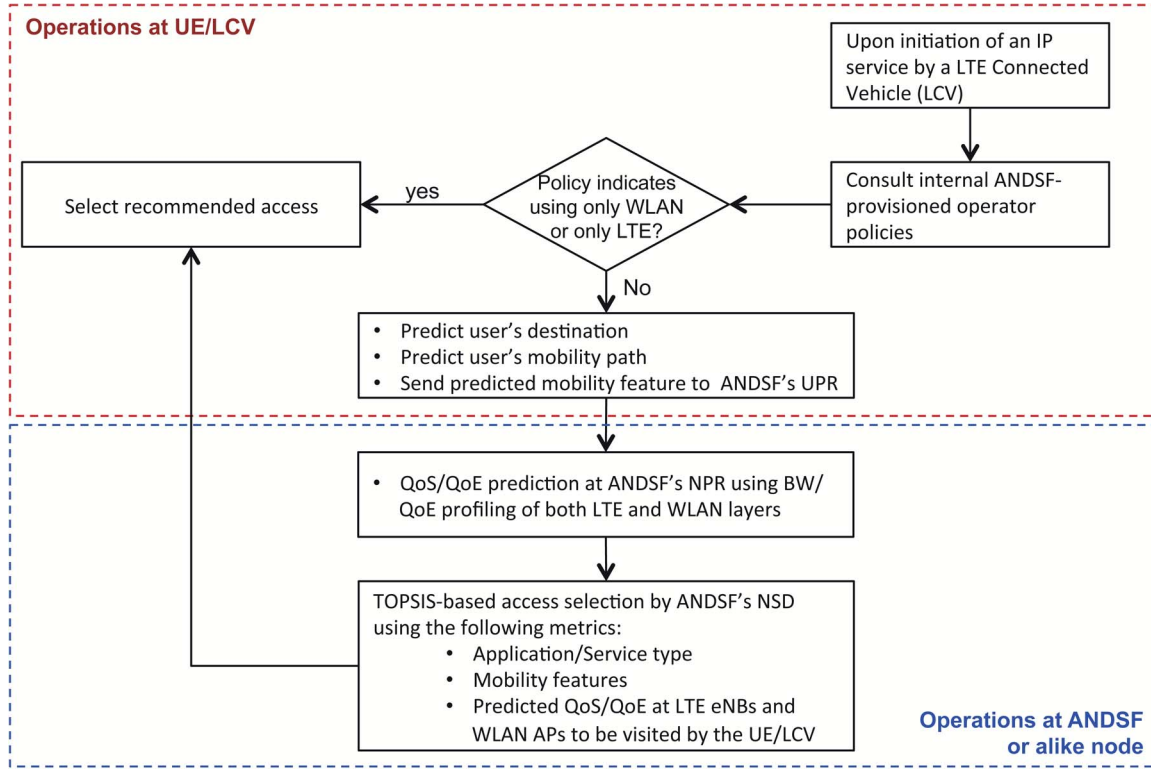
Operations at UE/LCV

Upon initiation of an IP service by a LTE Connected Vehicle (LCV)

Consult internal ANDSF-provisioned operator policies

Policy indicates using only WLAN or only LTE?

yes

Select recommended access

No

- Predict user's destination
- Predict user's mobility path
- Send predicted mobility feature to ANDSF's UPR

- QoS/QoE prediction at ANDSF's NPR using BW/QoE profiling of both LTE and WLAN layers

TOPSIS-based access selection by ANDSF's NSD using the following metrics:
- Application/Service type
- Mobility features
- Predicted QoS/QoE at LTE eNBs and WLAN APs to be visited by the UE/LCV

Operations at ANDSF or alike node